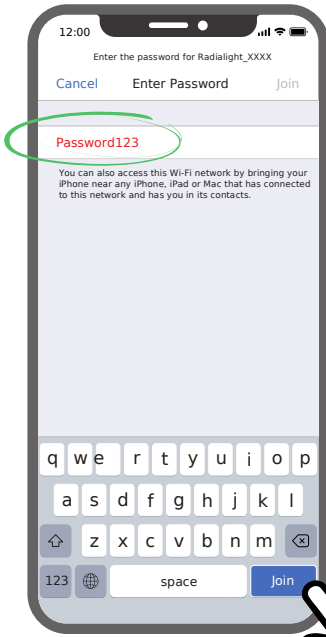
12:00

Enter the password for Radialight_XXXX

Cancel Enter Password Join

Password123

You can also access this Wi-Fi network by bringing your iPhone near any iPhone, iPad or Mac that has connected to this network and has you in its contacts.

q w e r t y u i o p
a s d f g h j k l
z x c v b n m
123 space Join